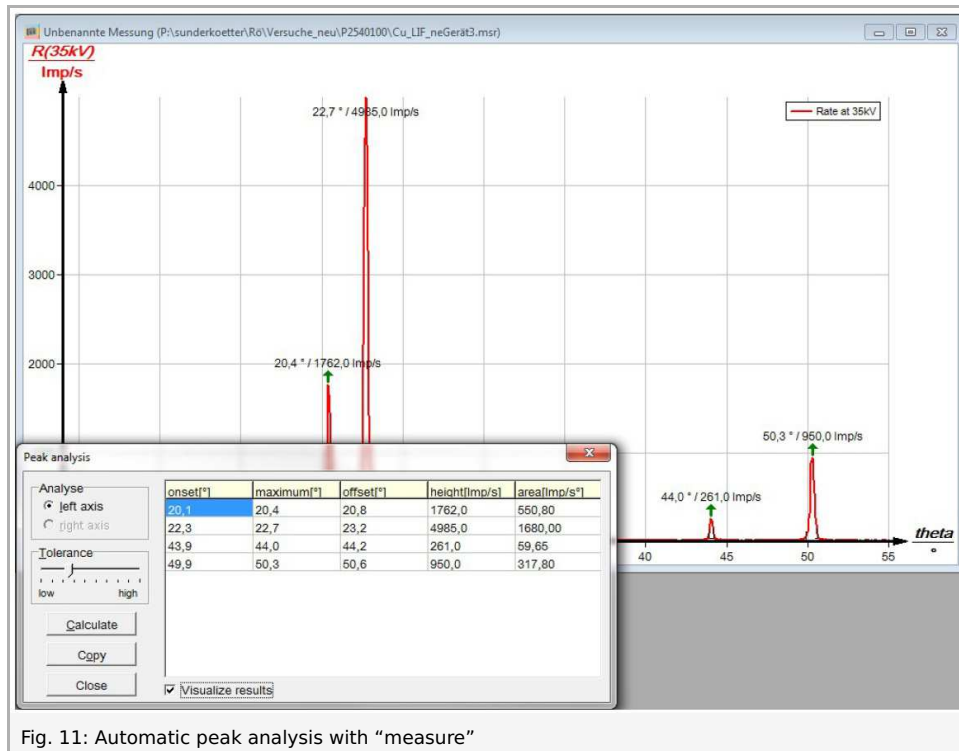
Unbenannte Messung (P:\sunderkoetter\Rö\Versuche_neu\P2540100\Cu_LIF_neGerät3.msr)

R(35kV)
Imp/s

22,7 ° / 4985,0 Imp/s

Rate at 35kV

4000

3000

20,4 ° / 1762,0 Imp/s

2000

50,3 ° / 950,0 Imp/s

44,0 ° / 261,0 Imp/s

40 45 50 55

theta
°

Peak analysis

Analyse
left axis
right axis

Tolerance
low high

Calculate
Copy
Close

| onset[°] | maximum[°] | offset[°] | height[Imp/s] | area[Imp/s°] |
|---|---|---|---|---|
| 20,1 | 20,4 | 20,8 | 1762,0 | 550,80 |
| 22,3 | 22,7 | 23,2 | 4985,0 | 1680,00 |
| 43,9 | 44,0 | 44,2 | 261,0 | 59,65 |
| 49,9 | 50,3 | 50,6 | 950,0 | 317,80 |

Visualize results

Fig. 11: Automatic peak analysis with “measure”